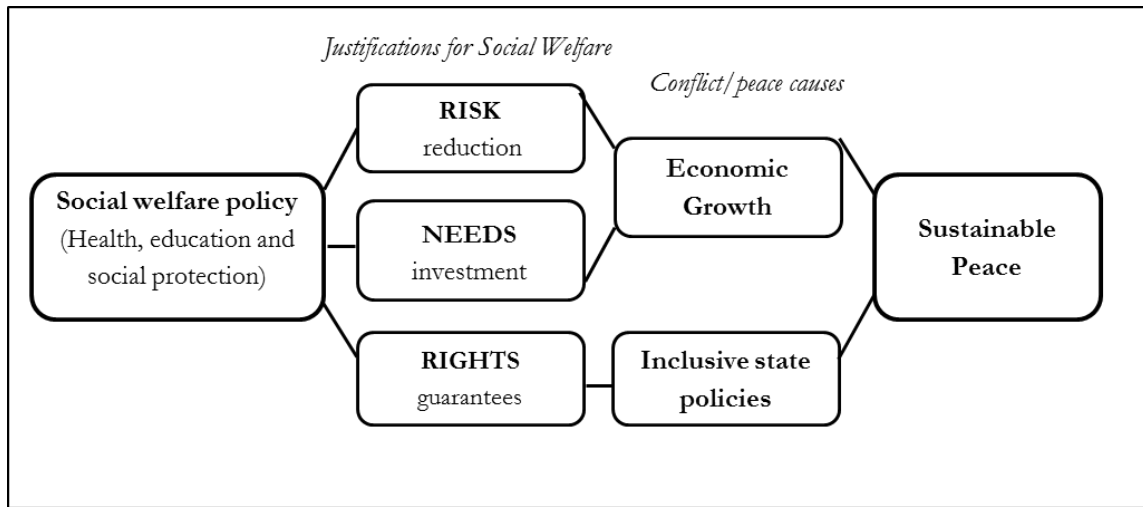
Justifications for Social Welfare

Conflict/peace causes

Social welfare policy
(Health, education and social protection)

RISK
reduction

NEEDS
investment

RIGHTS
guarantees

Economic Growth

Inclusive state policies

Sustainable Peace